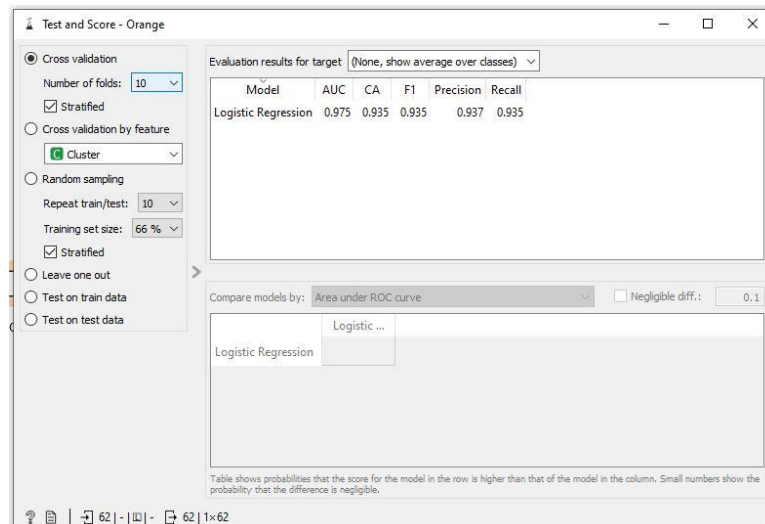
Test and Score - Orange

Cross validation
Number of folds: 10
Stratified
Cross validation by feature
C Cluster
Random sampling
Repeat train/test: 10
Training set size: 66 %
Stratified
Leave one out
Test on train data
Test on test data

Evaluation results for target (None, show average over classes)

| Model | AUC | CA | F1 | Precision | Recall |
|---|---|---|---|---|---|
| Logistic Regression | 0.975 | 0.935 | 0.935 | 0.937 | 0.935 |

Compare models by: Area under ROC curve
Negligible diff.: 0.1

| | Logistic ... |
|---|---|
| Logistic Regression | |

Table shows probabilities that the score for the model in the row is higher than that of the model in the column. Small numbers show the probability that the difference is negligible.

62 | - | - 62 | 1×62